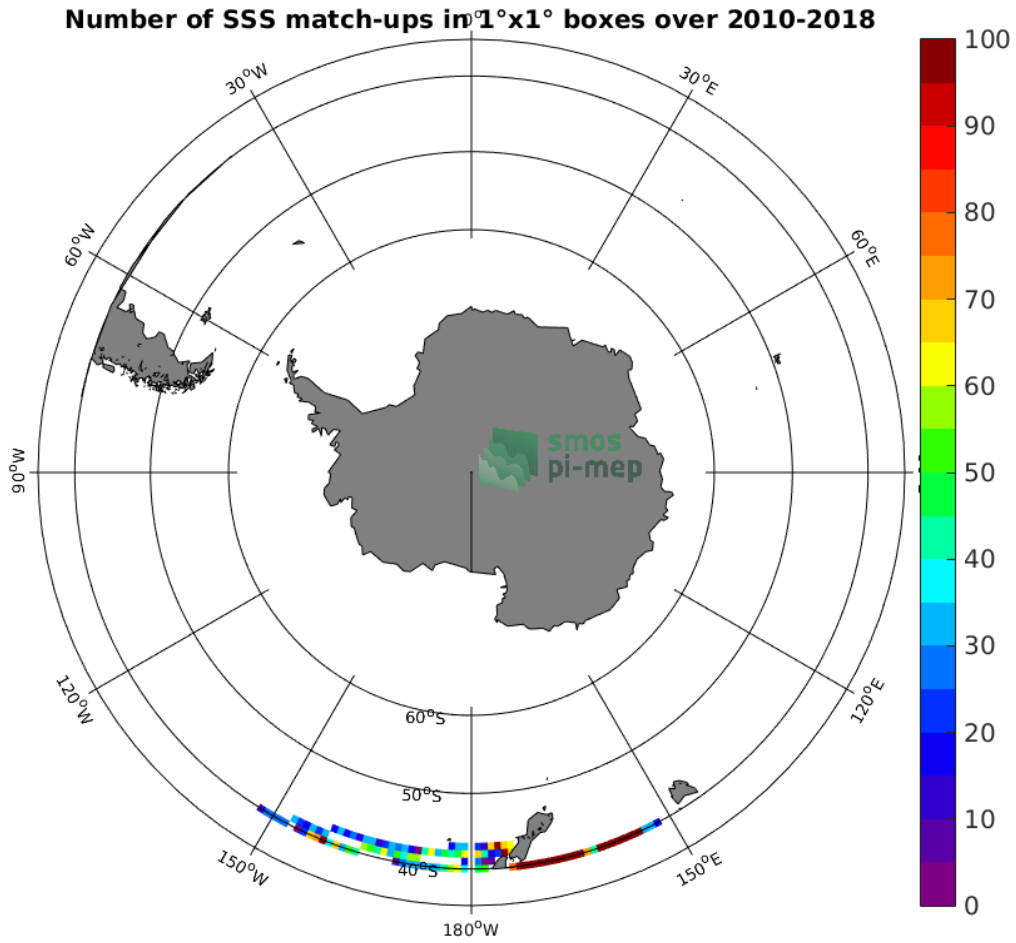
Number of SSS match-ups in 1°x1° boxes over 2010-2018

$0^o$

$30^oW$

$30^oE$

$60^oW$

$60^oE$

$90^oW$

smos
pi-mep

$120^oW$

$120^oE$

$60^oS$

$50^oS$

$40^oS$

$150^oW$

$150^oE$

$180^oW$

100
90
80
70
60
50
40
30
20
10
0